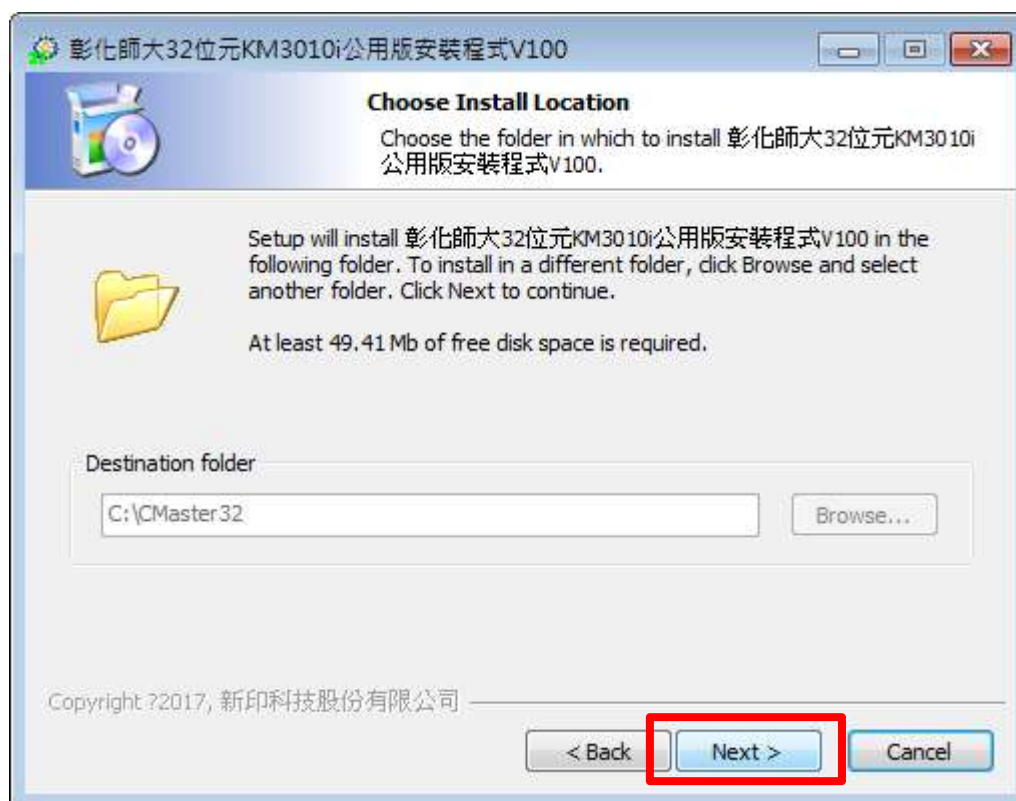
彰化師大32位元KM3010i公用版安裝程式V100

Choose Install Location

Choose the folder in which to install 彰化師大32位元KM3010i公用版安裝程式V100.

Setup will install 彰化師大32位元KM3010i公用版安裝程式V100 in the following folder. To install in a different folder, click Browse and select another folder. Click Next to continue.

At least 49.41 Mb of free disk space is required.

Destination folder

C:\CMaster32

Browse...

Copyright ?2017, 新印科技股份有限公司

< Back

Next >

Cancel